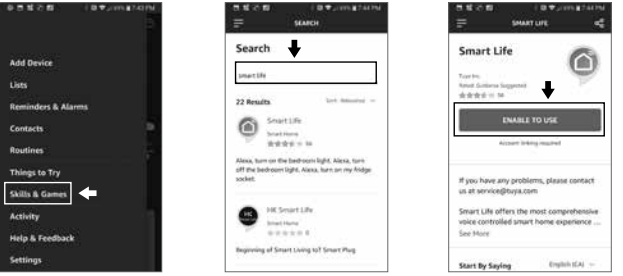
Add Device
Lists
Reminders & Alarms
Contacts
Routines
Things to Try
Skills & Games
Activity
Help & Feedback
Settings

SEARCH
Search
smart life
22 Results
Sort: Relevance
Smart Life
Smart Home
56
Alexa, turn on the bedroom light. Alexa, turn off the bedroom light. Alexa, turn on my fridge socket.
HK Smart Life
Smart Home
8
Beginning of Smart Living IoT Smart Plug

SMART LIFE
Smart Life
Tuya Inc.
Rated: Guidance Suggested
56
ENABLE TO USE
Account linking required
If you have any problems, please contact us at service@tuya.com
Smart Life offers the most comprehensive voice controlled smart home experience ...
See More
Start By Saying
English (CA)